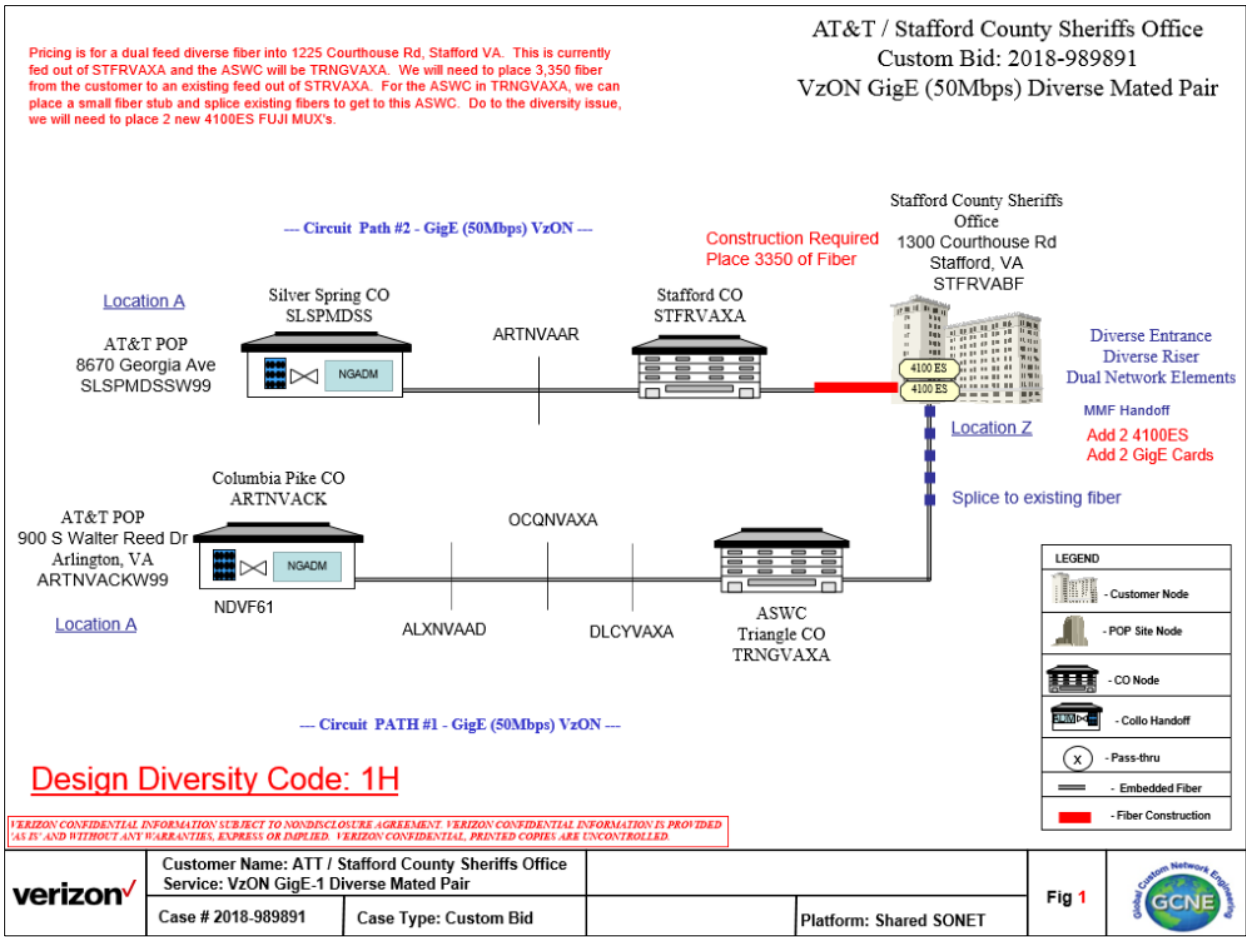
Pricing is for a dual feed diverse fiber into 1225 Courthouse Rd, Stafford VA. This is currently fed out of STFRVAXA and the ASWC will be TRNGVAXA. We will need to place 3,350 fiber from the customer to an existing feed out of STRVAXA. For the ASWC in TRNGVAXA, we can place a small fiber stub and splice existing fibers to get to this ASWC. Do to the diversity issue, we will need to place 2 new 4100ES FUJI MUX's.

AT&T / Stafford County Sheriffs Office
Custom Bid: 2018-989891
VzON GigE (50Mbps) Diverse Mated Pair

--- Circuit Path #2 - GigE (50Mbps) VzON ---

Construction Required
Place 3350 of Fiber

Stafford County Sheriffs Office
1300 Courthouse Rd
Stafford, VA
STFRVABF

Location A

AT&T POP
8670 Georgia Ave
SLSPMDSSW99

Silver Spring CO
SLSPMDSS

NGADM

ARTNVAAR

Stafford CO
STFRVAXA

4100 ES
4100 ES

Diverse Entrance
Diverse Riser
Dual Network Elements

MMF Handoff

Location Z

Add 2 4100ES
Add 2 GigE Cards

Splice to existing fiber

Columbia Pike CO
ARTNVACK

AT&T POP
900 S Walter Reed Dr
Arlington, VA
ARTNVACKW99

NGADM

NDVF61

Location A

OCQNVAXA

ALXNVAAD

DLCYVAXA

ASWC
Triangle CO
TRNGVAXA

LEGEND
- Customer Node
- POP Site Node
- CO Node
- Collo Handoff
- Pass-thru
- Embedded Fiber
- Fiber Construction

--- Circuit PATH #1 - GigE (50Mbps) VzON ---

Design Diversity Code: 1H

VERIZON CONFIDENTIAL INFORMATION SUBJECT TO NONDISCLOSURE AGREEMENT. VERIZON CONFIDENTIAL INFORMATION IS PROVIDED 'AS IS' AND WITHOUT ANY WARRANTIES, EXPRESS OR IMPLIED. VERIZON CONFIDENTIAL, PRINTED COPIES ARE UNCONTROLLED.

verizon✓

Customer Name: ATT / Stafford County Sheriffs Office
Service: VzON GigE-1 Diverse Mated Pair

Case # 2018-989891

Case Type: Custom Bid

Platform: Shared SONET

Fig 1

Global Custom Network Engineering
GCNE